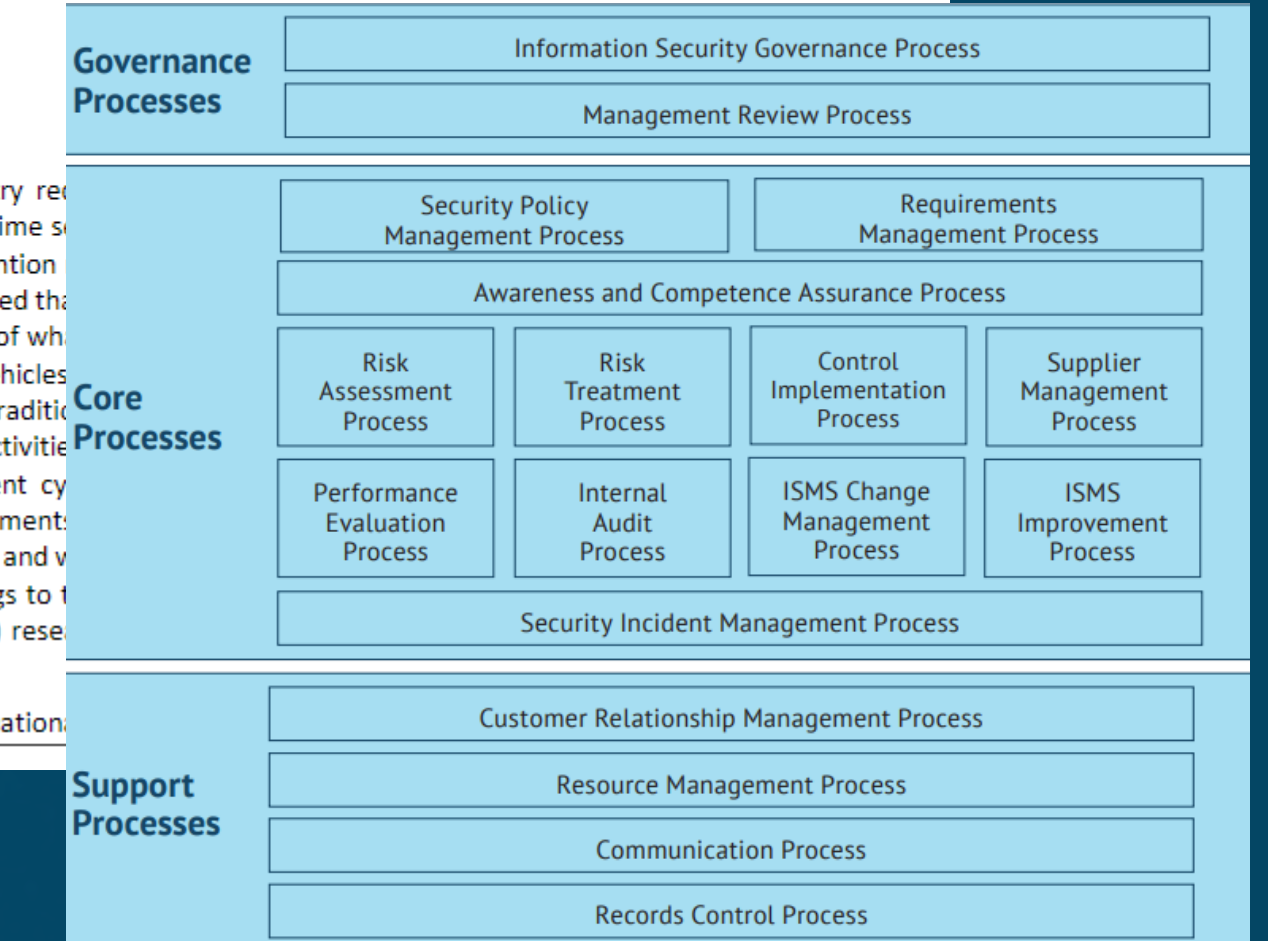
ry re
ime s
ntion
ed th
of wh
hicles
raditi
tivitie
ent cy
ments
and w
gs to
rese

ation

Governance Processes

Information Security Governance Process

Management Review Process

Core Processes

Security Policy Management Process

Requirements Management Process

Awareness and Competence Assurance Process

Risk Assessment Process

Risk Treatment Process

Control Implementation Process

Supplier Management Process

Performance Evaluation Process

Internal Audit Process

ISMS Change Management Process

ISMS Improvement Process

Security Incident Management Process

Support Processes

Customer Relationship Management Process

Resource Management Process

Communication Process

Records Control Process